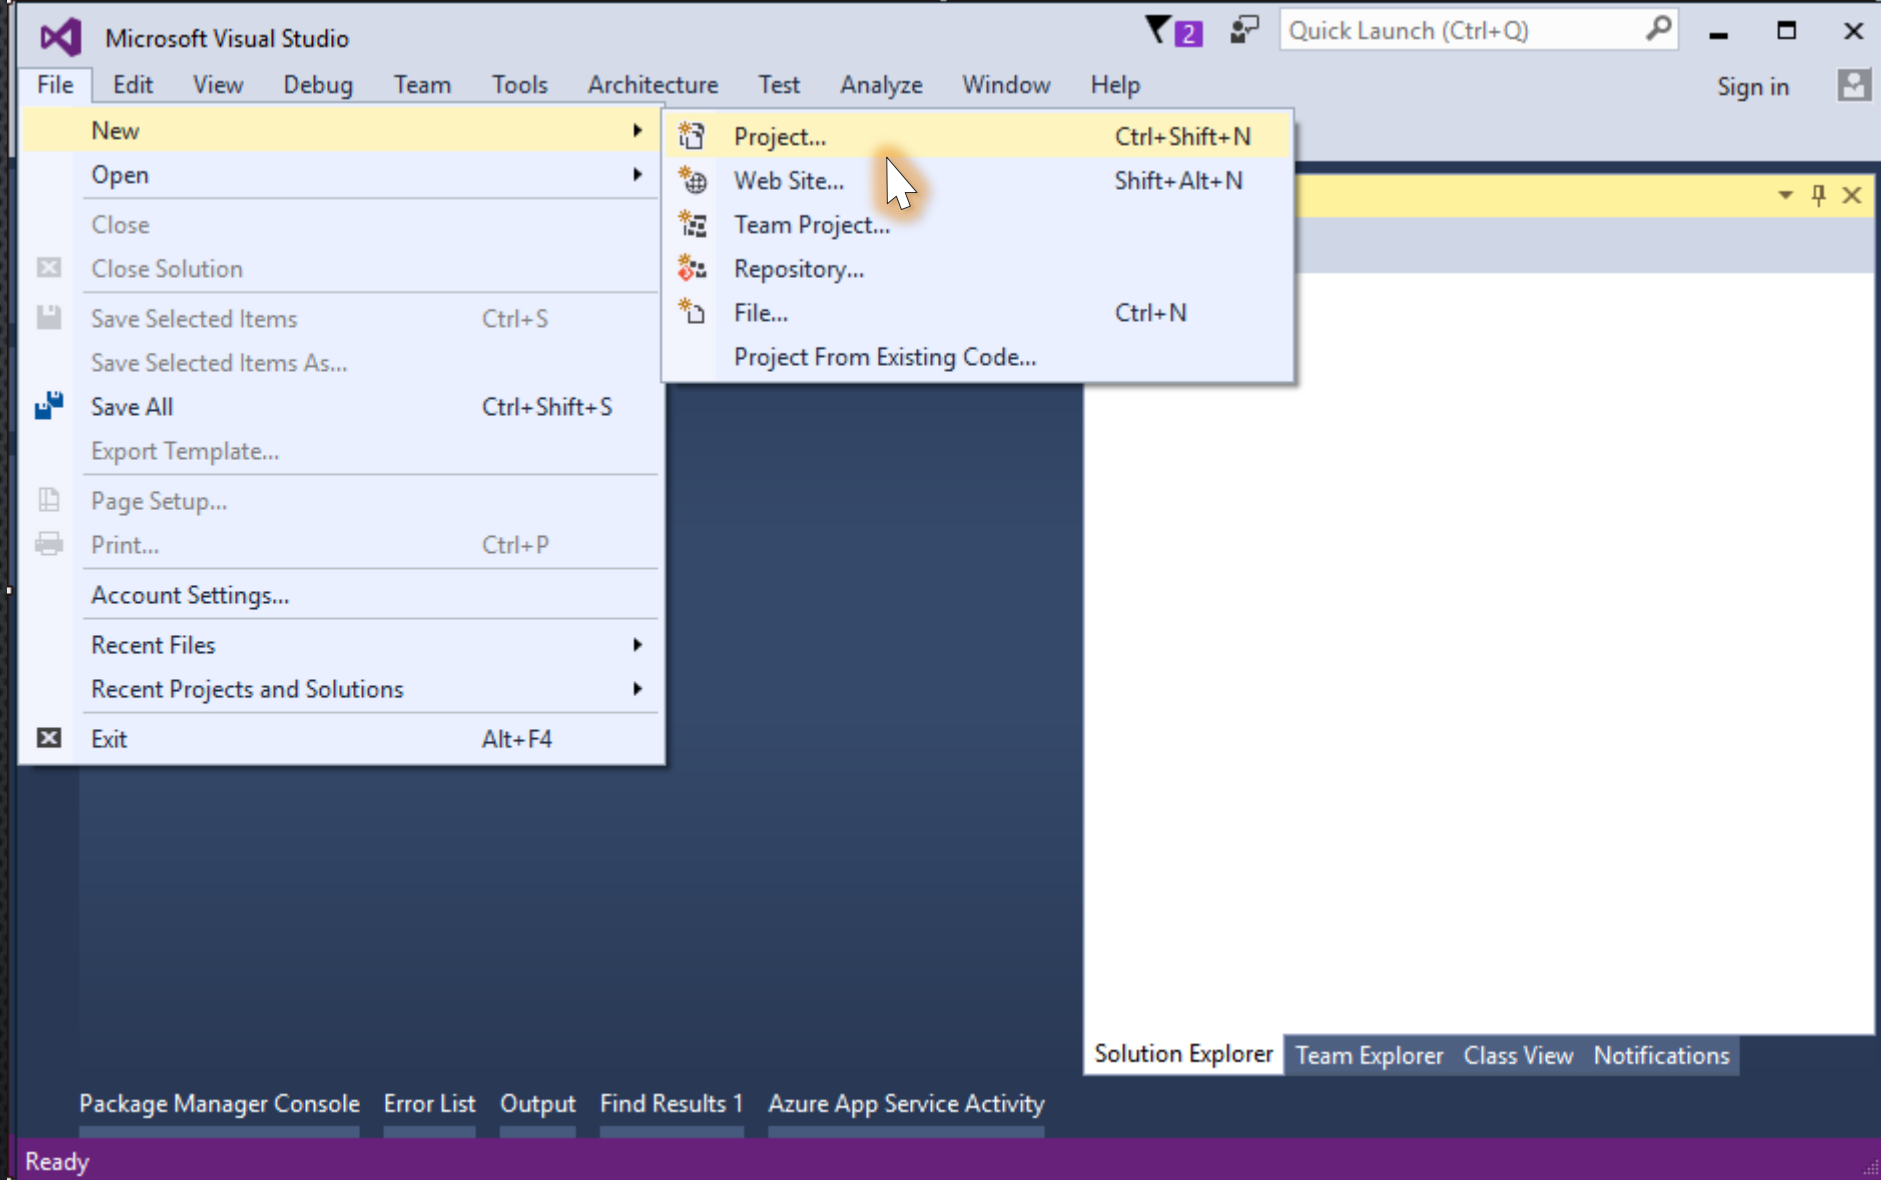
Microsoft Visual Studio

2

Quick Launch (Ctrl+Q)

File Edit View Debug Team Tools Architecture Test Analyze Window Help

Sign in

New
Open
Close
Close Solution
Save Selected Items Ctrl+S
Save Selected Items As...
Save All Ctrl+Shift+S
Export Template...
Page Setup...
Print... Ctrl+P
Account Settings...
Recent Files
Recent Projects and Solutions
Exit Alt+F4

Project... Ctrl+Shift+N
Web Site... Shift+Alt+N
Team Project...
Repository...
File... Ctrl+N
Project From Existing Code...

Solution Explorer Team Explorer Class View Notifications

Package Manager Console Error List Output Find Results 1 Azure App Service Activity

Ready